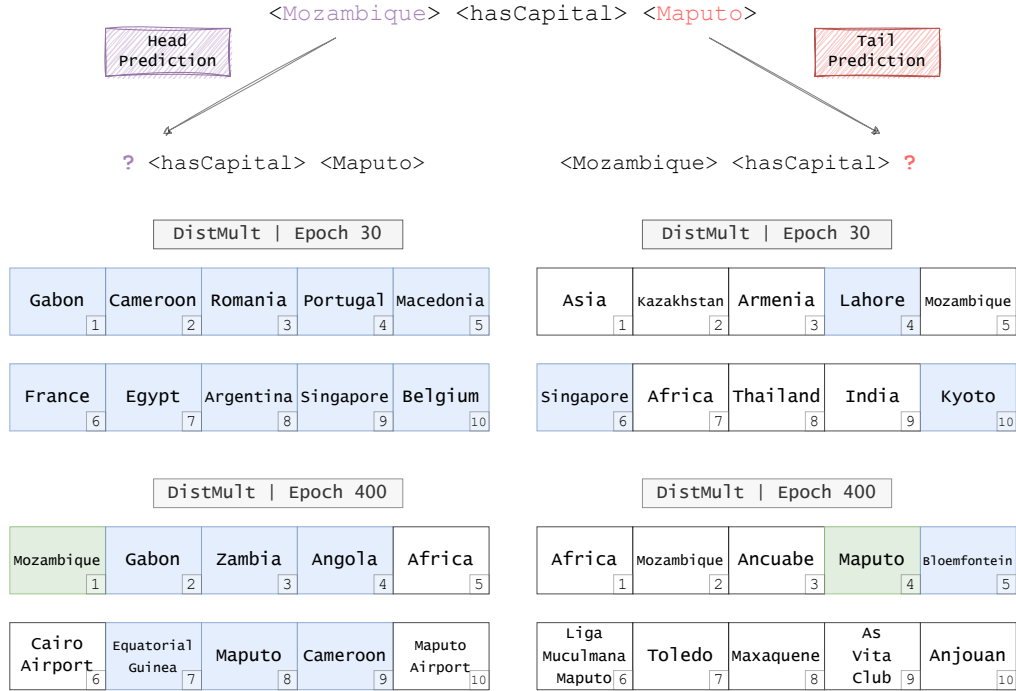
<Mozambique> <hasCapital> <Maputo>

Head Prediction

Tail Prediction

? <hasCapital> <Maputo>

<Mozambique> <hasCapital> ?

DistMult | Epoch 30

| Gabon 1 | Cameroon 2 | Romania 3 | Portugal 4 | Macedonia 5 |
|---|---|---|---|---|
| France 6 | Egypt 7 | Argentina 8 | Singapore 9 | Belgium 10 |

DistMult | Epoch 30

| Asia 1 | Kazakhstan 2 | Armenia 3 | Lahore 4 | Mozambique 5 |
|---|---|---|---|---|
| Singapore 6 | Africa 7 | Thailand 8 | India 9 | Kyoto 10 |

DistMult | Epoch 400

| Mozambique 1 | Gabon 2 | Zambia 3 | Angola 4 | Africa 5 |
|---|---|---|---|---|
| Cairo Airport 6 | Equatorial Guinea 7 | Maputo 8 | Cameroon 9 | Maputo Airport 10 |

DistMult | Epoch 400

| Africa 1 | Mozambique 2 | Ancuabe 3 | Maputo 4 | Bloemfontein 5 |
|---|---|---|---|---|
| Liga Muculmana Maputo 6 | Toledo 7 | Maxaquene 8 | As Vita Club 9 | Anjouan 10 |